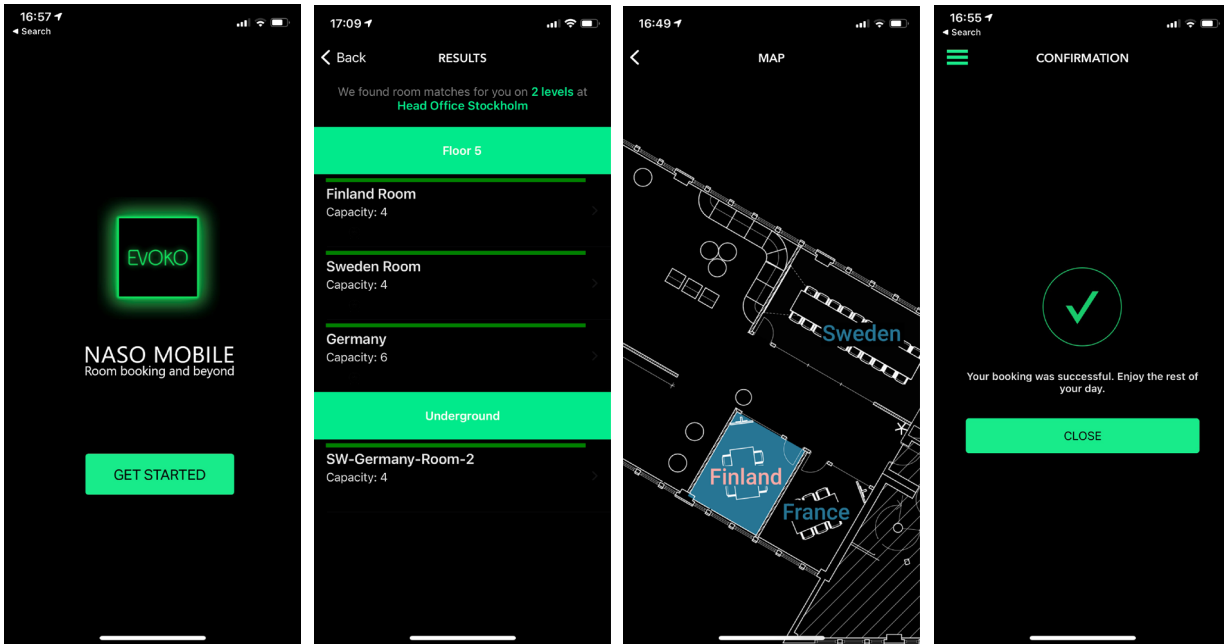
16:57
◂ Search

EVOKO

NASO MOBILE
Room booking and beyond

GET STARTED

17:09

Back
RESULTS

We found room matches for you on 2 levels at Head Office Stockholm

Floor 5

Finland Room
Capacity: 4

Sweden Room
Capacity: 4

Germany
Capacity: 6

Underground

SW-Germany-Room-2
Capacity: 4

16:49

MAP

Sweden

Finland

France

16:55
◂ Search

CONFIRMATION

Your booking was successful. Enjoy the rest of your day.

CLOSE